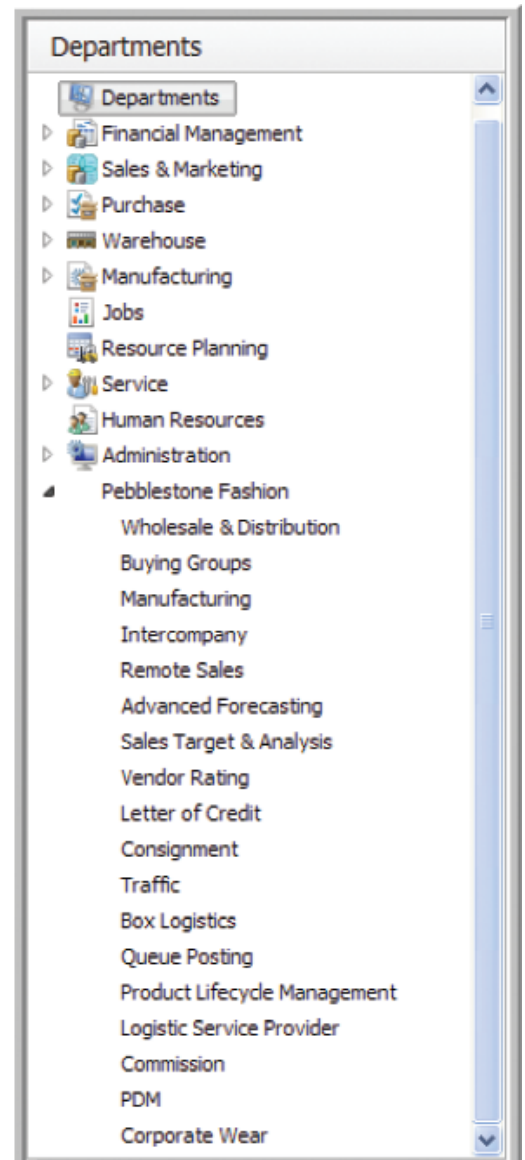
Departments

Departments
Financial Management
Sales & Marketing
Purchase
Warehouse
Manufacturing
Jobs
Resource Planning
Service
Human Resources
Administration
Pebblestone Fashion
Wholesale & Distribution
Buying Groups
Manufacturing
Intercompany
Remote Sales
Advanced Forecasting
Sales Target & Analysis
Vendor Rating
Letter of Credit
Consignment
Traffic
Box Logistics
Queue Posting
Product Lifecycle Management
Logistic Service Provider
Commission
PDM
Corporate Wear